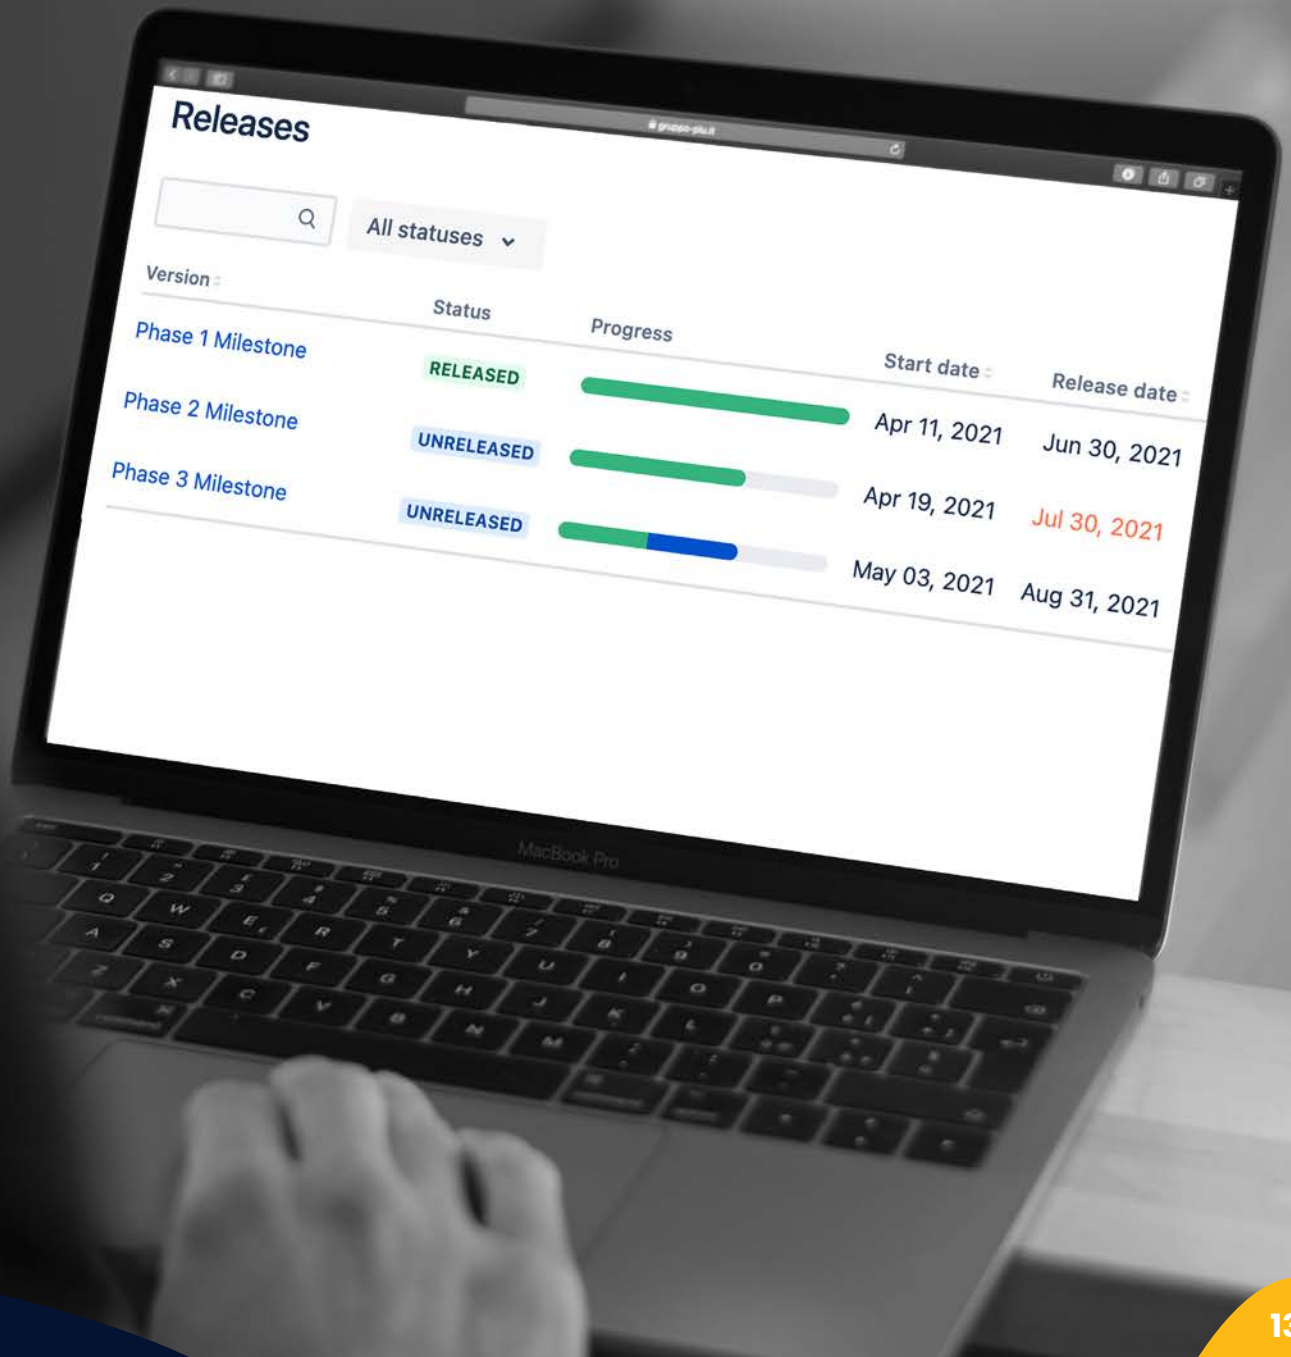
Releases

All statuses

| Version | Status | Progress | Start date | Release date |
|---|---|---|---|---|
| Phase 1 Milestone | RELEASED | | Apr 11, 2021 | Jun 30, 2021 |
| Phase 2 Milestone | UNRELEASED | | Apr 19, 2021 | Jul 30, 2021 |
| Phase 3 Milestone | UNRELEASED | | May 03, 2021 | Aug 31, 2021 |

MacBook Pro

13